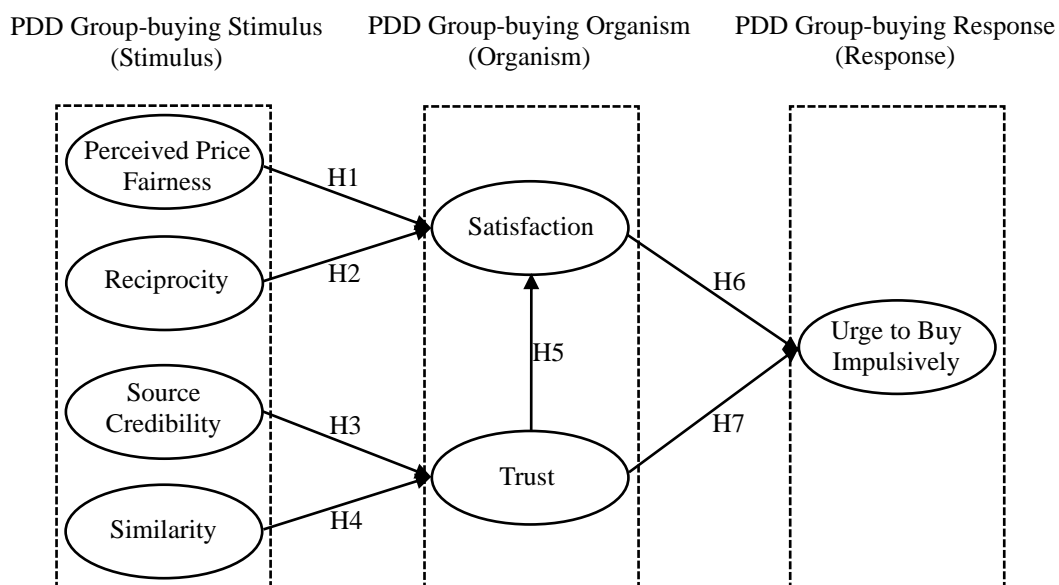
PDD Group-buying Stimulus (Stimulus)

PDD Group-buying Organism (Organism)

PDD Group-buying Response (Response)

Perceived Price Fairness

Reciprocity

Source Credibility

Similarity

H1

H2

H3

H4

Satisfaction

H5

Trust

H6

H7

Urge to Buy Impulsively